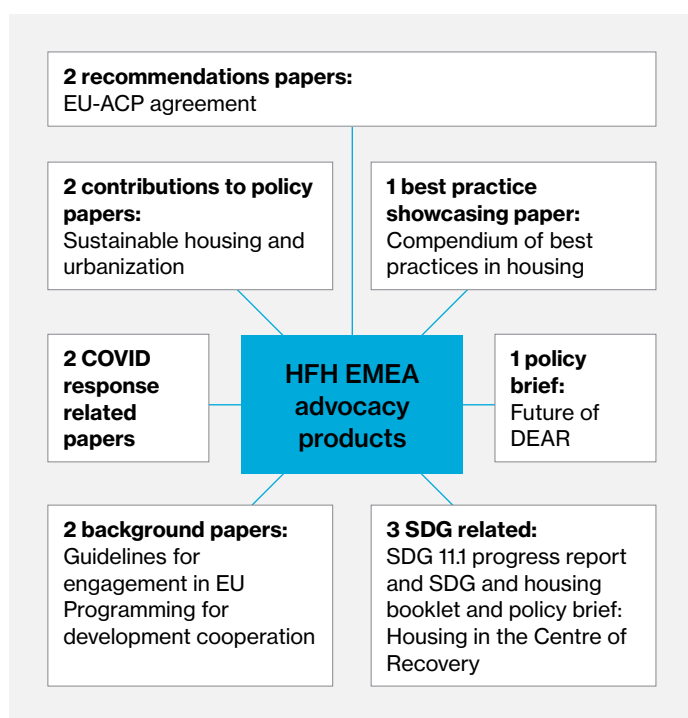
**2 recommendations papers:**
EU-ACP agreement

**2 contributions to policy papers:**
Sustainable housing and urbanization

**1 best practice showcasing paper:**
Compendium of best practices in housing

**2 COVID response related papers**

**HFH EMEA advocacy products**

**1 policy brief:**
Future of DEAR

**2 background papers:**
Guidelines for engagement in EU Programming for development cooperation

**3 SDG related:**
SDG 11.1 progress report and SDG and housing booklet and policy brief: Housing in the Centre of Recovery